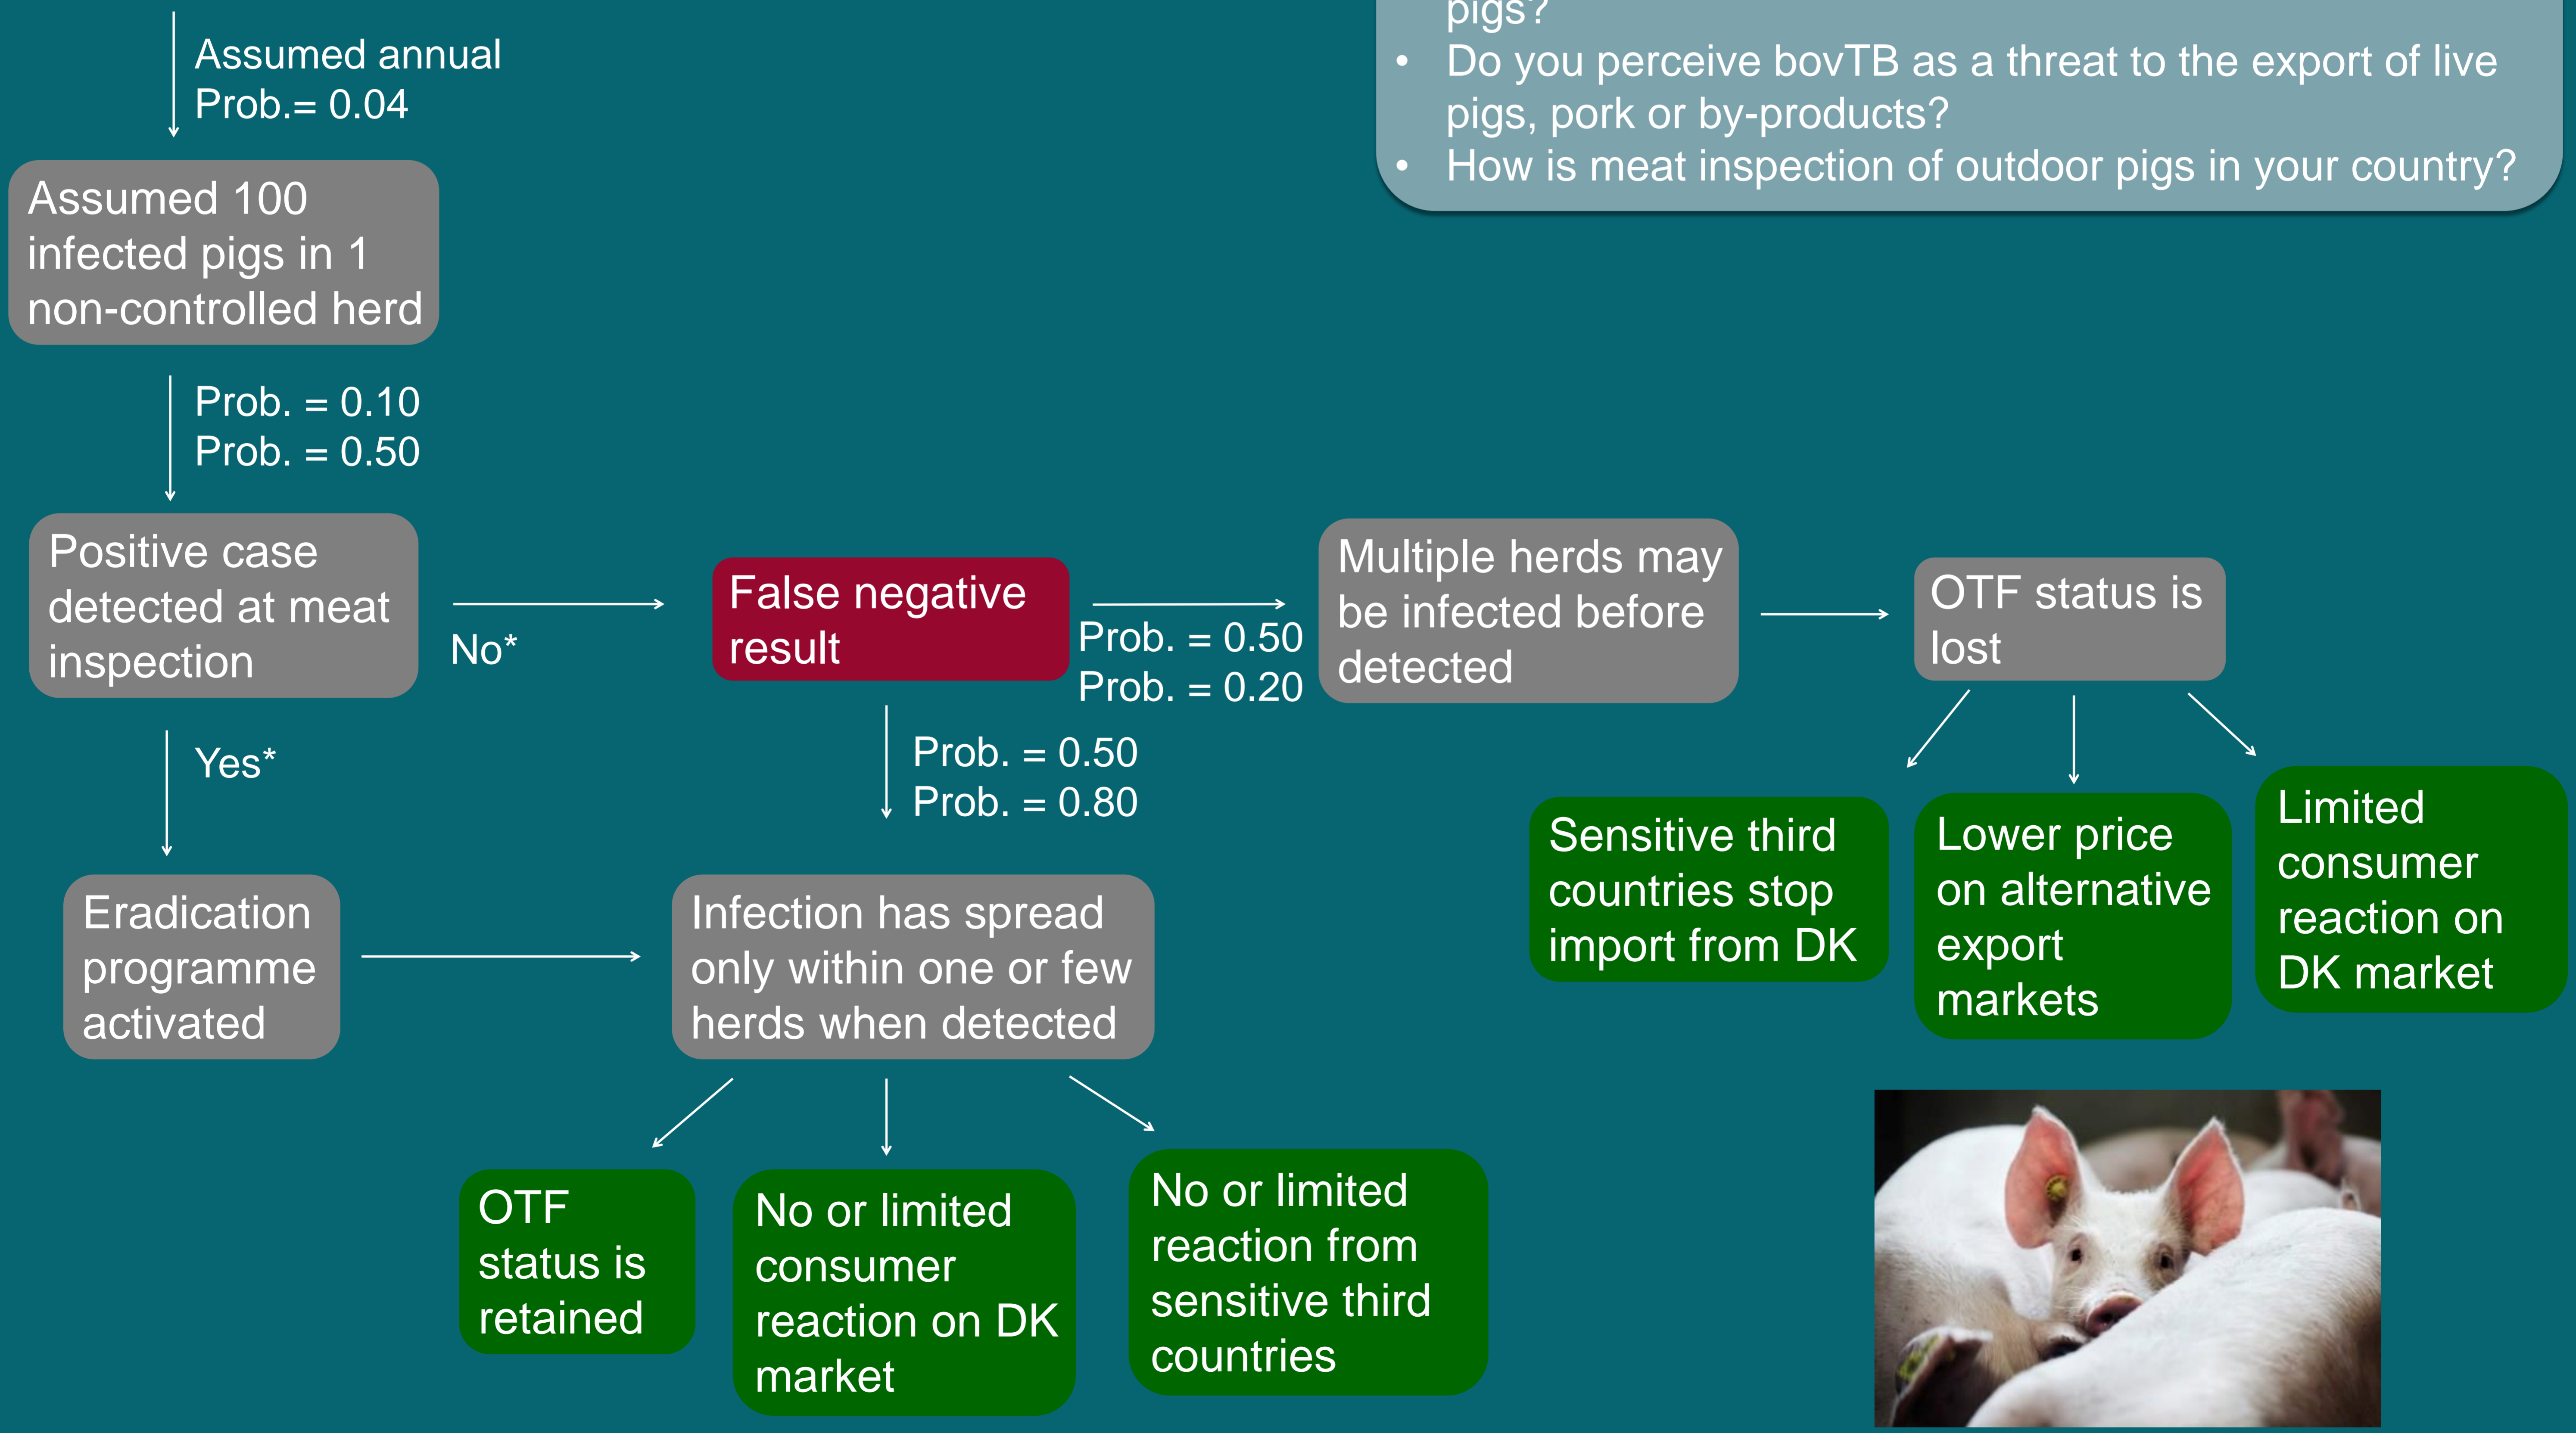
pigs?
• Do you perceive bovTB as a threat to the export of live pigs, pork or by-products?
• How is meat inspection of outdoor pigs in your country?

Assumed annual Prob.= 0.04

Assumed 100 infected pigs in 1 non-controlled herd

Prob. = 0.10
Prob. = 0.50

Positive case detected at meat inspection

No*

False negative result

Prob. = 0.50
Prob. = 0.20

Multiple herds may be infected before detected

OTF status is lost

Yes*

Prob. = 0.50
Prob. = 0.80

Sensitive third countries stop import from DK

Lower price on alternative export markets

Limited consumer reaction on DK market

Eradication programme activated

Infection has spread only within one or few herds when detected

OTF status is retained

No or limited consumer reaction on DK market

No or limited reaction from sensitive third countries